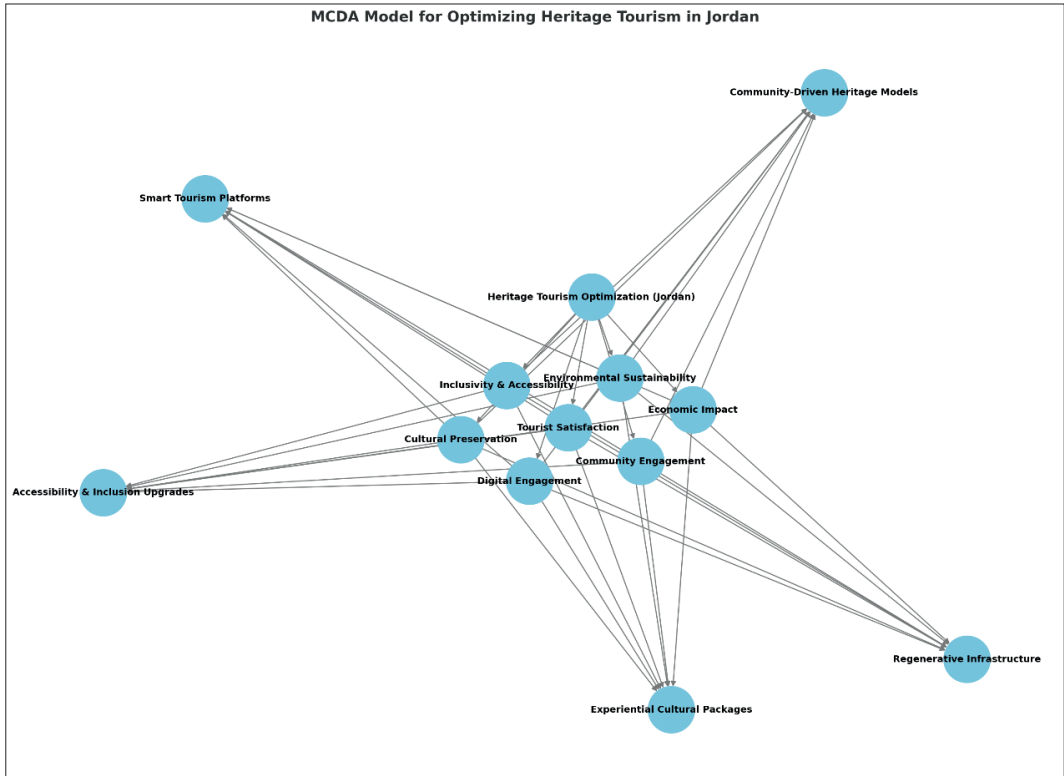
MCDA Model for Optimizing Heritage Tourism in Jordan

Community-Driven Heritage Models

Smart Tourism Platforms

Heritage Tourism Optimization (Jordan)

Inclusivity & Accessibility

Environmental Sustainability

Economic Impact

Tourist Satisfaction

Cultural Preservation

Community Engagement

Digital Engagement

Accessibility & Inclusion Upgrades

Regenerative Infrastructure

Experiential Cultural Packages